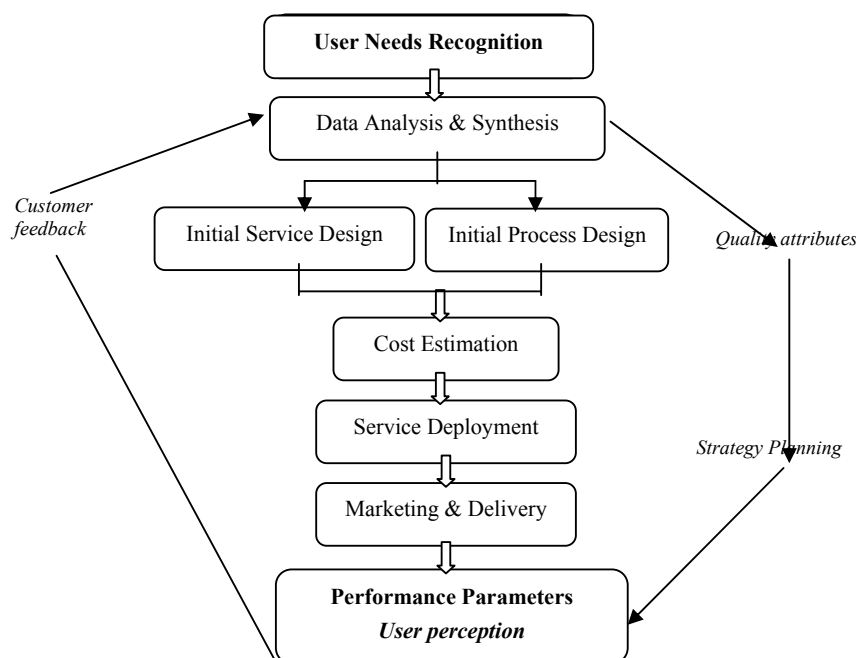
User Needs Recognition

Data Analysis & Synthesis

Customer feedback

Initial Service Design

Initial Process Design

Quality attributes

Cost Estimation

Service Deployment

Strategy Planning

Marketing & Delivery

Performance Parameters
User perception